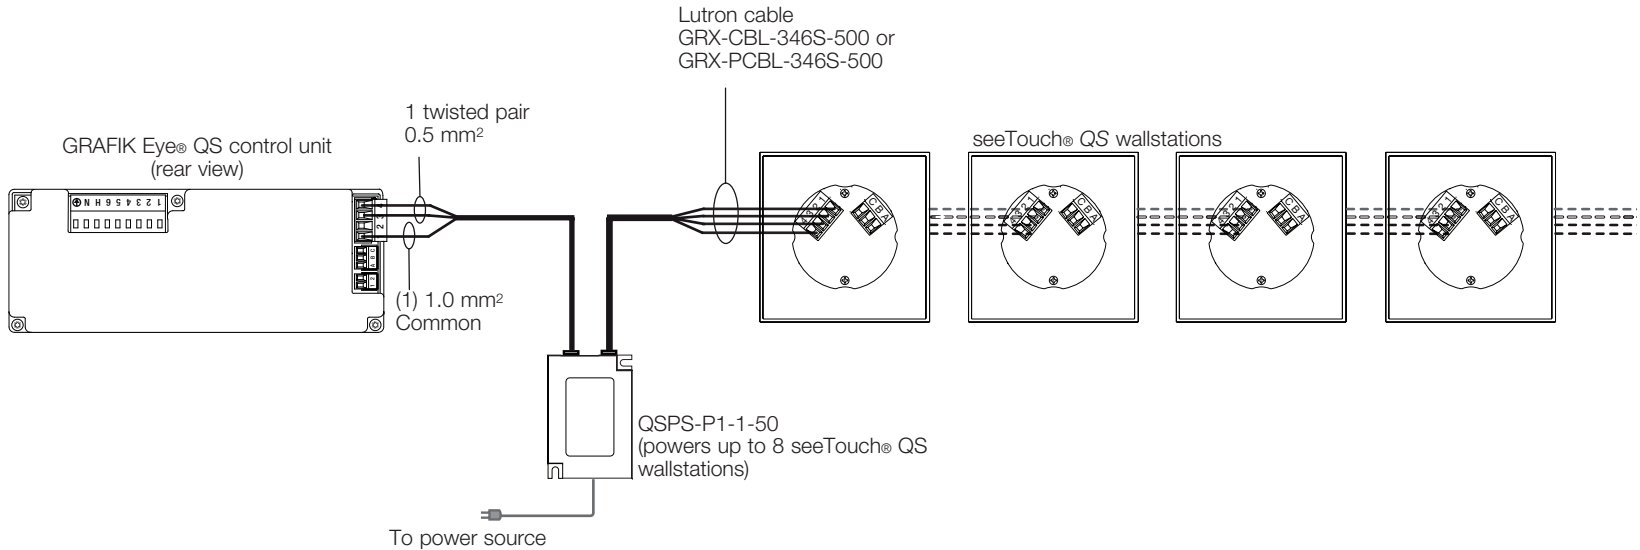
Lutron cable
GRX-CBL-346S-500 or
GRX-PCBL-346S-500

GRAFIK Eye® QS control unit
(rear view)

1 twisted pair
0.5 mm$^2$

seeTouch® *QS* wallstations

⊕ N H 6 5 4 3 2 1

1 2 3

(1) 1.0 mm$^2$
Common

1 2 3

C B A

QSPS-P1-1-50
(powers up to 8 seeTouch® QS wallstations)

To power source